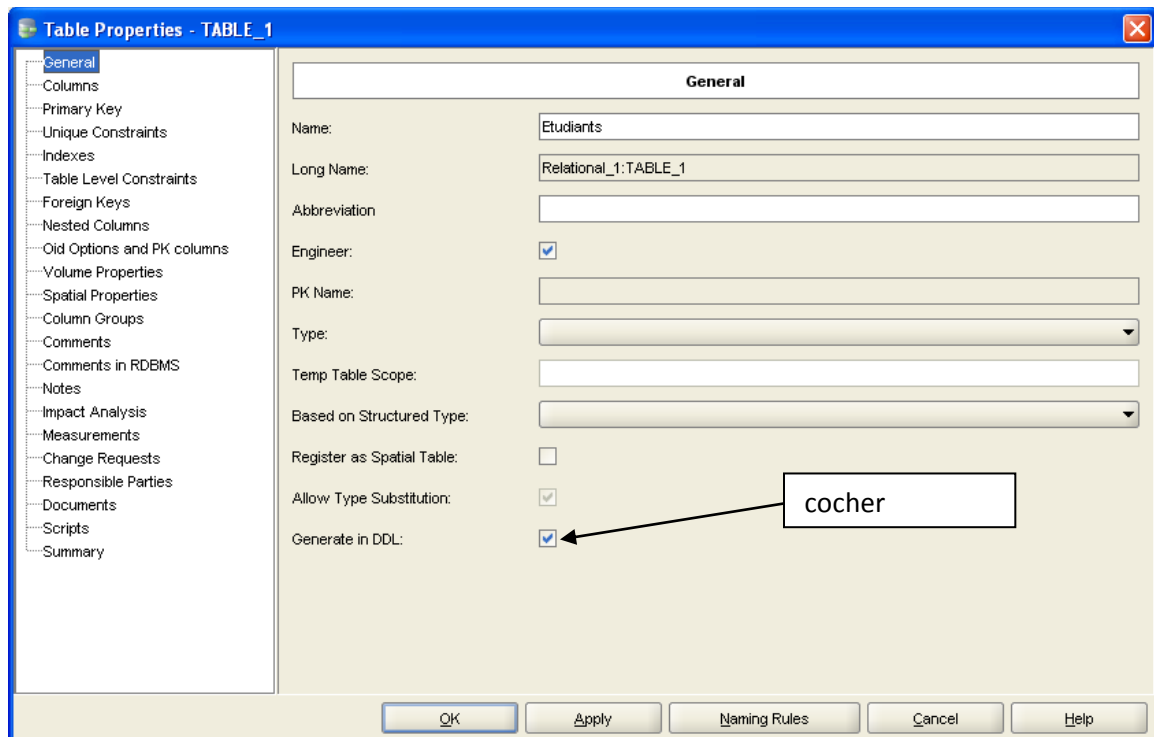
Table Properties - TABLE_1

General
Columns
Primary Key
Unique Constraints
Indexes
Table Level Constraints
Foreign Keys
Nested Columns
Oid Options and PK columns
Volume Properties
Spatial Properties
Column Groups
Comments
Comments in RDBMS
Notes
Impact Analysis
Measurements
Change Requests
Responsible Parties
Documents
Scripts
Summary

General

Name: Etudiants
Long Name: Relational_1:TABLE_1
Abbreviation
Engineer:
PK Name:
Type:
Temp Table Scope:
Based on Structured Type:
Register as Spatial Table:
Allow Type Substitution:
Generate in DDL:

cocher

OK
Apply
Naming Rules
Cancel
Help